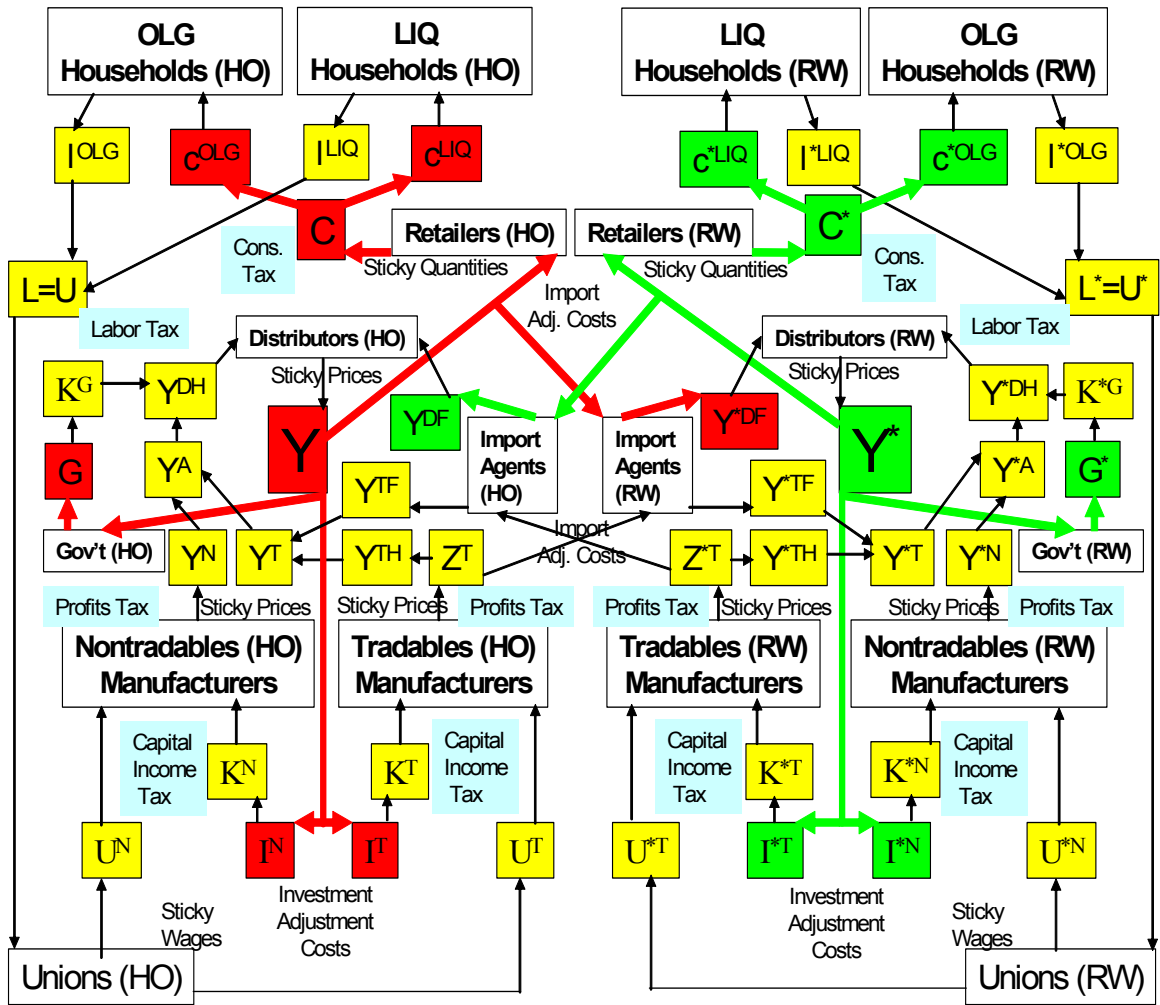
OLG Households (HO)

LIQ Households (HO)

LIQ Households (RW)

OLG Households (RW)

$I^{OLG}$ $c^{OLG}$ $I^{LIQ}$ $c^{LIQ}$

$c^{*LIQ}$ $I^{*LIQ}$ $c^{*OLG}$ $I^{*OLG}$

C

Retailers (HO)

Retailers (RW)

$C^*$

Cons. Tax

Cons. Tax

L=U

$L^*=U^*$

Sticky Quantities

Sticky Quantities

Import Adj. Costs

Labor Tax

Labor Tax

Distributors (HO)

Distributors (RW)

Sticky Prices

Sticky Prices

$K^G$ $Y^{DH}$

$Y^{*DH}$ $K^{*G}$

$Y^{DF}$

$Y^{*DF}$

Y

$Y^*$

Import Agents (HO)

Import Agents (RW)

G $Y^A$

$Y^{*A}$ $G^*$

$Y^{TF}$

$Y^{*TF}$

Import Adj. Costs

Gov't (HO)

$Y^N$ $Y^T$ $Y^{TH}$ $Z^T$

$Z^{*T}$ $Y^{*TH}$ $Y^{*T}$ $Y^{*N}$

Gov't (RW)

Profits Tax

Sticky Prices

Sticky Prices

Profits Tax

Profits Tax

Sticky Prices

Sticky Prices

Profits Tax

Nontradables (HO) Manufacturers

Tradables (HO) Manufacturers

Tradables (RW) Manufacturers

Nontradables (RW) Manufacturers

Capital Income Tax

$K^N$

$K^T$

Capital Income Tax

Capital Income Tax

$K^{*T}$

$K^{*N}$

Capital Income Tax

$U^N$ $I^N$ $I^T$ $U^T$

$U^{*T}$ $I^{*T}$ $I^{*N}$ $U^{*N}$

Sticky Wages

Investment Adjustment Costs

Investment Adjustment Costs

Sticky Wages

Unions (HO)

Unions (RW)